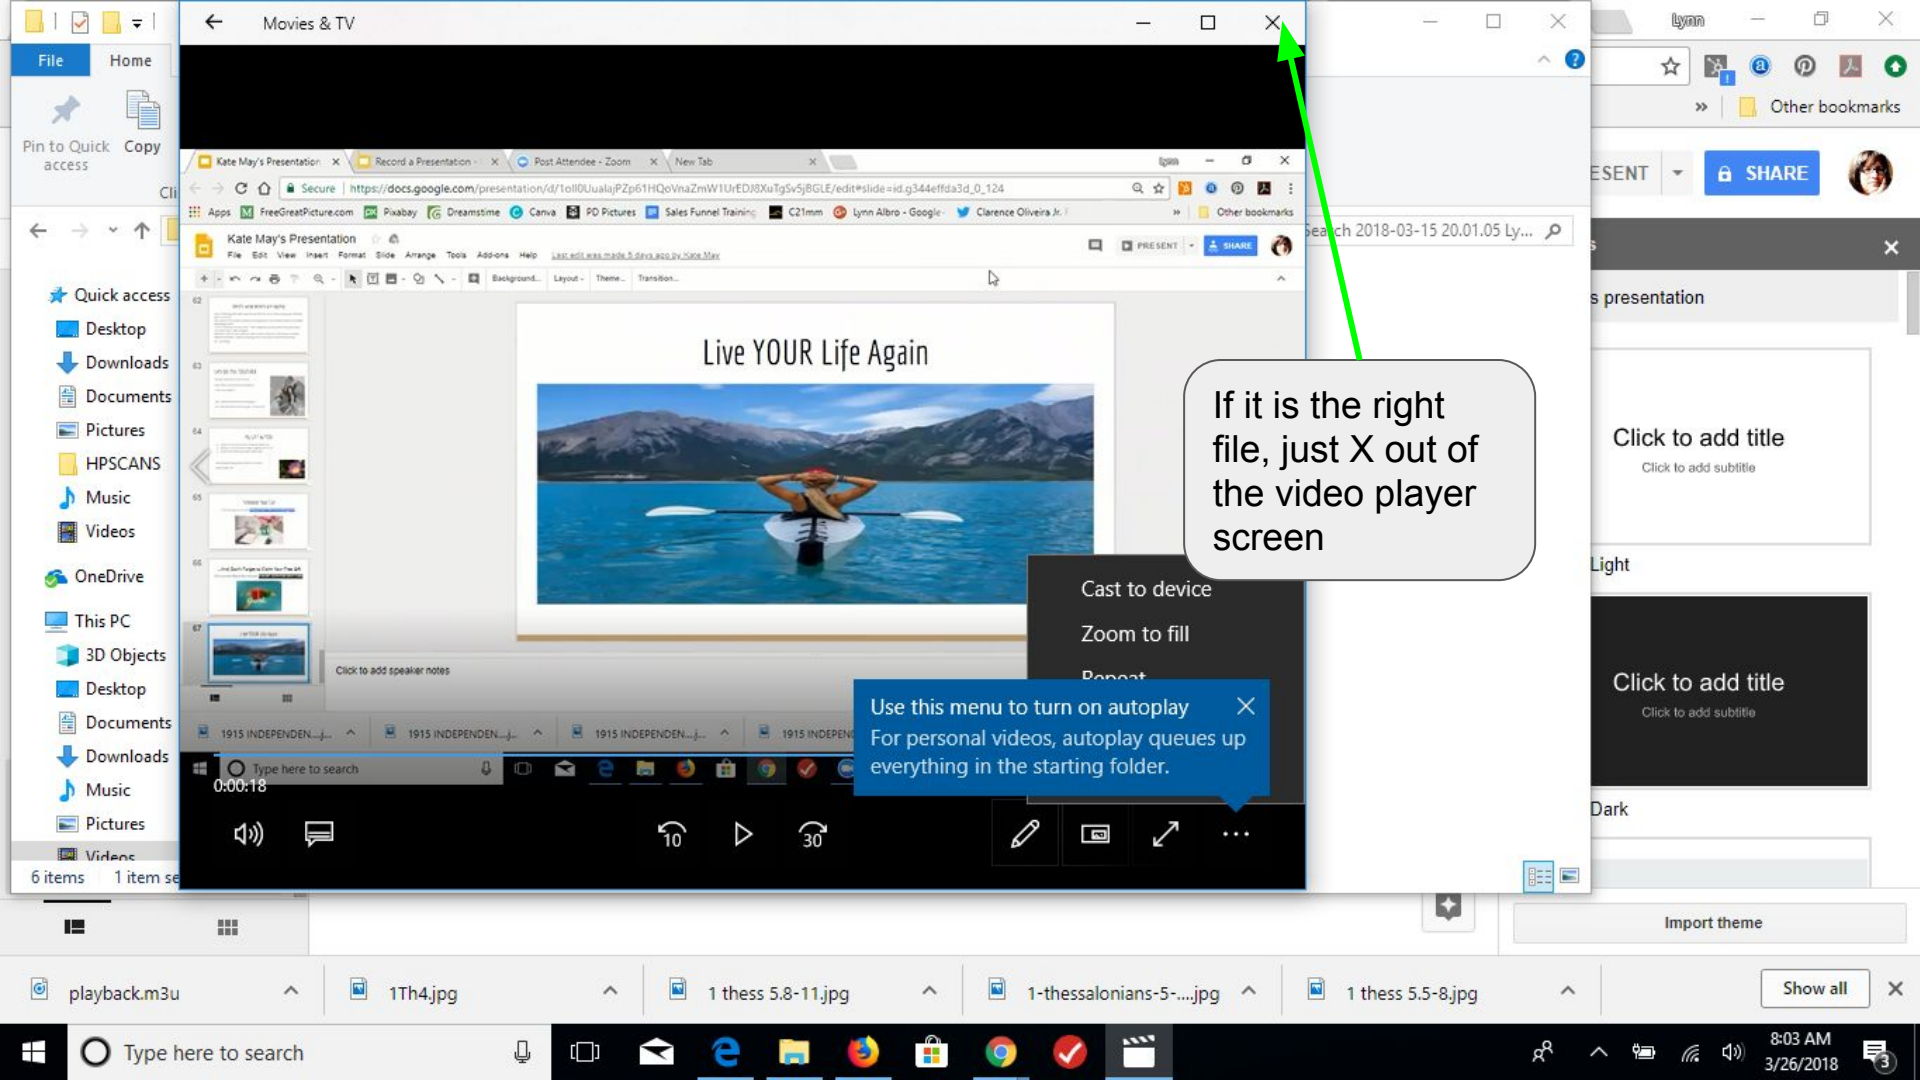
File Home

Pin to Quick access Copy

Quick access
Desktop
Downloads
Documents
Pictures
HPSCANS
Music
Videos
OneDrive
This PC
3D Objects
Desktop
Documents
Downloads
Music
Pictures
Videos

6 items 1 item se

Movies & TV

Kate May's Presentation Record a Presentation Post Attendee - Zoom New Tab

Secure https://docs.google.com/presentation/d/1oll0UualajPZp61HQoVnaZmW1UrEDJ8XuTgSv5jBGLE/edit#slide=id.g344effda3d_0_124

Apps FreeGreatPicture.com Pixabay Dreamstime Canva PD Pictures Sales Funnel Training C21mm Lynn Albro - Google Clarence Oliveira Jr. Other bookmarks

Kate May's Presentation

File Edit View Insert Format Slide Arrange Tools Add-ons Help

PRESENT SHARE

Background... Layout Theme... Transition...

Live YOUR Life Again

Click to add speaker notes

1915 INDEPENDEN....j... 1915 INDEPENDEN....j... 1915 INDEPENDEN....j... 1915 INDEPEN

Type here to search

0:00:18

Cast to device
Zoom to fill
Repeat

Use this menu to turn on autoplay
For personal videos, autoplay queues up everything in the starting folder.

If it is the right file, just X out of the video player screen

lynn

Other bookmarks

ESENT SHARE

Search 2018-03-15 20.01.05 Ly...

s presentation

Click to add title
Click to add subtitle

Light

Click to add title
Click to add subtitle

Dark

Import theme

playback.m3u 1Th4.jpg 1 thess 5.8-11.jpg 1-thessalonians-5-....jpg 1 thess 5.5-8.jpg Show all

Type here to search

8:03 AM
3/26/2018